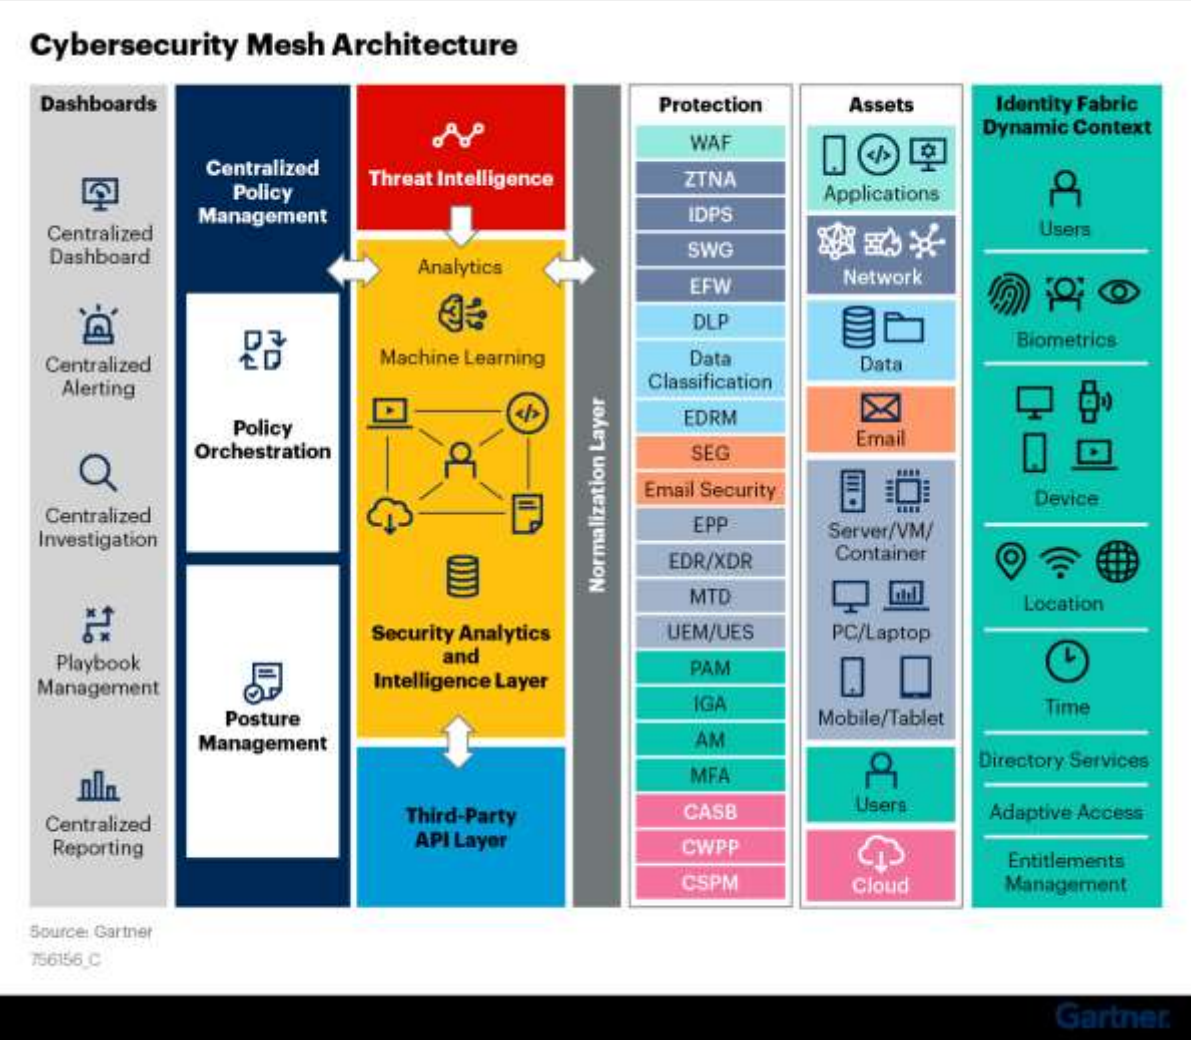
Cybersecurity Mesh Architecture

Dashboards

Centralized Dashboard

Centralized Alerting

Centralized Investigation

Playbook Management

Centralized Reporting

Centralized Policy Management

Policy Orchestration

Posture Management

Threat Intelligence

Analytics

Machine Learning

Security Analytics and Intelligence Layer

Third-Party API Layer

Normalization Layer

Protection

WAF
ZTNA
IDPS
SWG
EFW
DLP
Data Classification
EDRM
SEG
Email Security
EPP
EDR/XDR
MTD
UEM/UES
PAM
IGA
AM
MFA
CASB
CWPP
CSPM

Assets

Applications

Network

Data

Email

Server/VM/ Container

PC/Laptop

Mobile/Tablet

Users

Cloud

Identity Fabric Dynamic Context

Users

Biometrics

Device

Location

Time

Directory Services

Adaptive Access

Entitlements Management

Source: Gartner
756156_C

Gartner